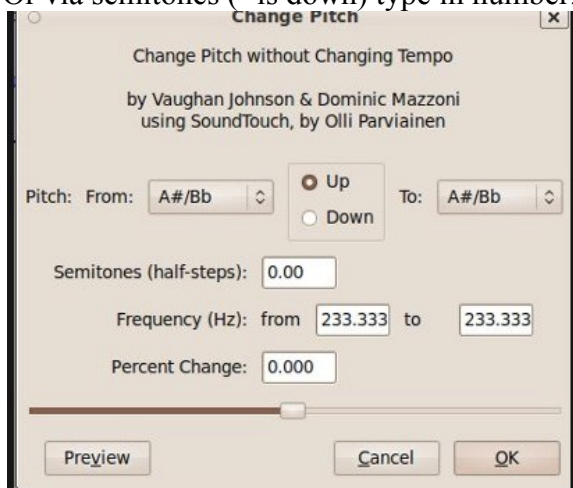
Or via semitones (- is down) type in number.

Change Pitch

Change Pitch without Changing Tempo

by Vaughan Johnson & Dominic Mazzoni
using SoundTouch, by Olli Parviainen

Pitch: From: A#/Bb

Up
Down

To: A#/Bb

Semitones (half-steps): 0.00

Frequency (Hz): from 233.333 to 233.333

Percent Change: 0.000

Preview

Cancel

OK